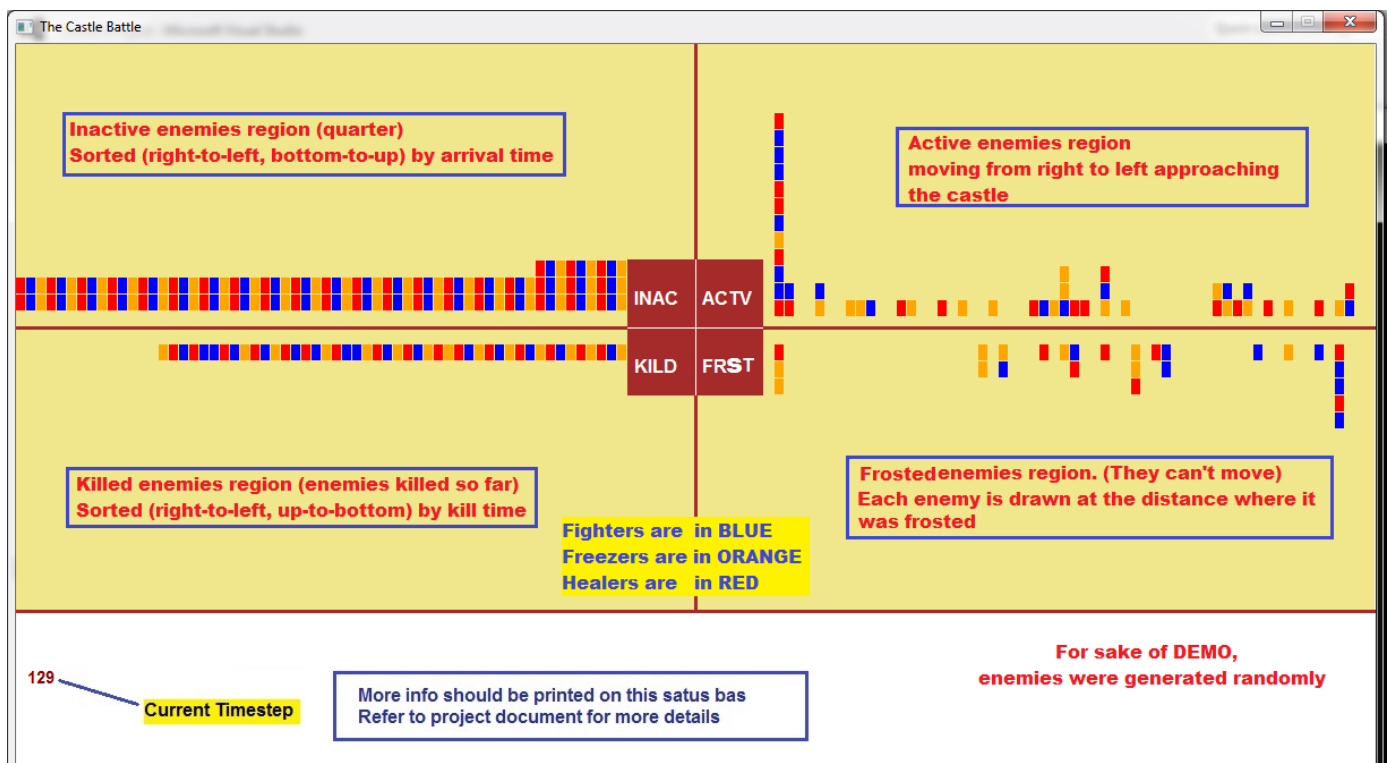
The Castle Battle

Inactive enemies region (quarter)
Sorted (right-to-left, bottom-to-up) by arrival time

Active enemies region
moving from right to left approaching the castle

INAC

ACTV

KILD

FRST

Killed enemies region (enemies killed so far)
Sorted (right-to-left, up-to-bottom) by kill time

Fighters are in BLUE
Freezers are in ORANGE
Healers are in RED

Frostedenemies region. (They can't move)
Each enemy is drawn at the distance where it was frosted

129

Current Timestep

More info should be printed on this satus bas
Refer to project document for more details

For sake of DEMO,
enemies were generated randomly